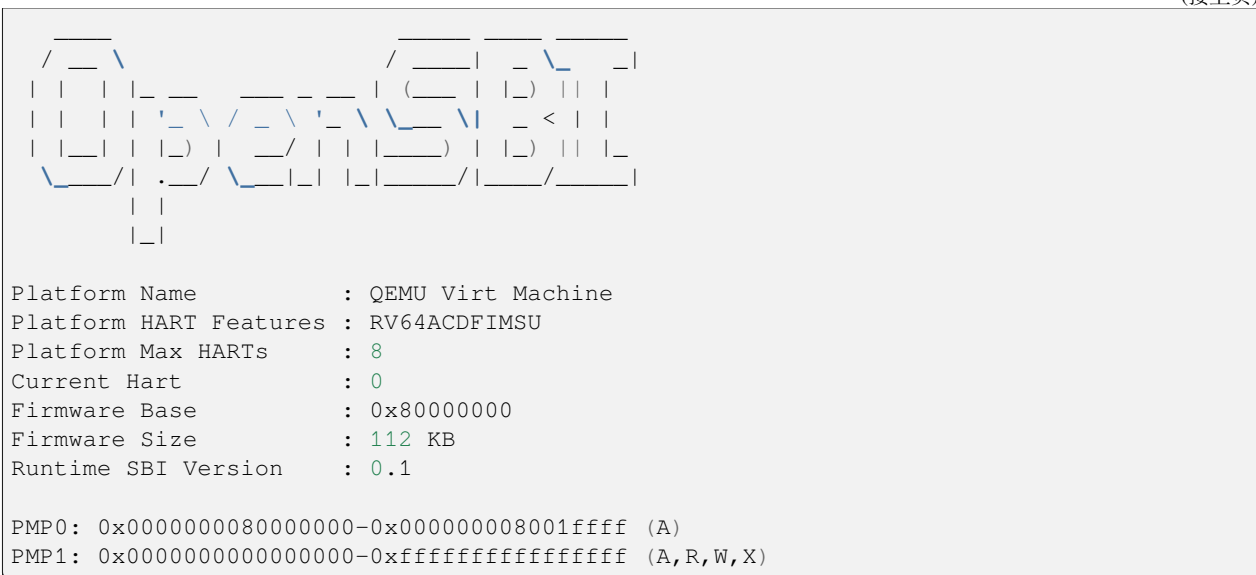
(接上页)

```
   ____                    _____ ____ _____
  / __ \                  / ____|  _ \_   _|
 | |  | |_ __   ___ _ __ | (___ | |_) || |
 | |  | | '_ \ / _ \ '_ \ \___ \|  _ < | |
 | |__| | |_) |  __/ | | |____) | |_) || |_
  \____/| .__/ \___|_| |_|_____/|____/_____|
        | |
        |_|

Platform Name          : QEMU Virt Machine
Platform HART Features : RV64ACDFIMSU
Platform Max HARTs     : 8
Current Hart           : 0
Firmware Base          : 0x80000000
Firmware Size          : 112 KB
Runtime SBI Version    : 0.1

PMP0: 0x0000000080000000-0x000000008001ffff (A)
PMP1: 0x0000000000000000-0xffffffffffffffff (A,R,W,X)
```